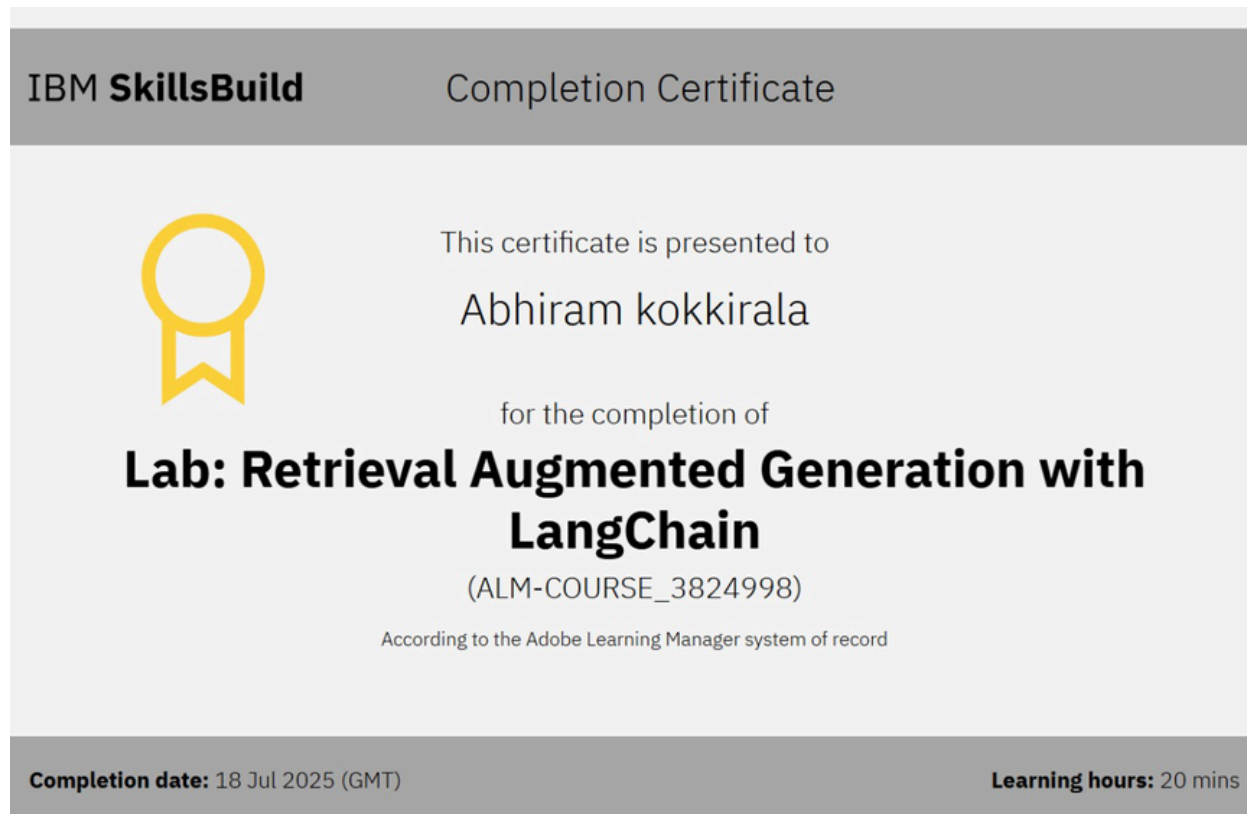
IBM SkillsBuild

Completion Certificate

This certificate is presented to

Abhiram kokkirala

for the completion of

Lab: Retrieval Augmented Generation with LangChain

(ALM-COURSE_3824998)

According to the Adobe Learning Manager system of record

Completion date: 18 Jul 2025 (GMT)

Learning hours: 20 mins